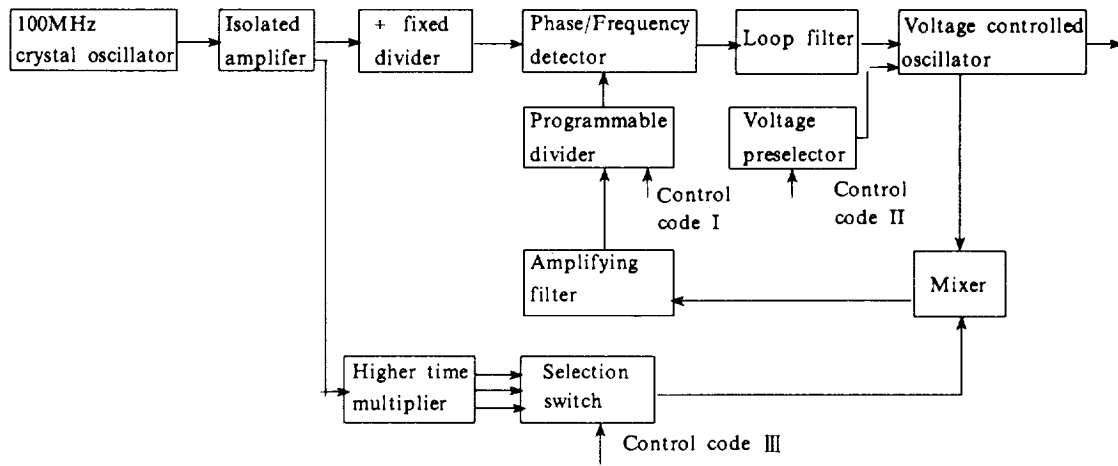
100MHz crystal oscillator

Isolated amplifer

+ fixed divider

Phase/Frequency detector

Loop filter

Voltage controlled oscillator

Programmable divider

Control code I

Voltage preselector

Control code II

Amplifying filter

Mixer

Higher time multiplier

Selection switch

Control code III